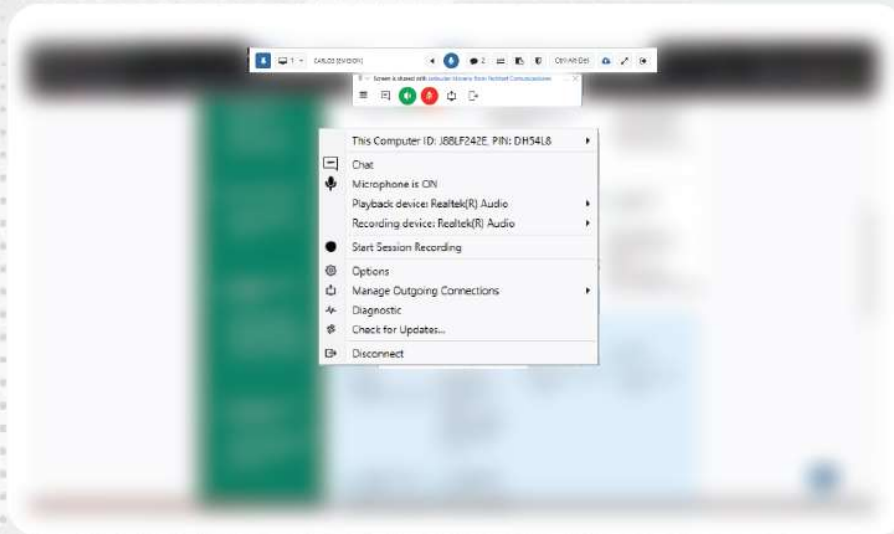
1

CARLOS [EVISION]

2

Ctrl-Alt-Del

Screen is shared with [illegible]

This Computer ID: J88LF242E, PIN: DH54L8

Chat

Microphone is ON

Playback device: Realtek(R) Audio

Recording device: Realtek(R) Audio

Start Session Recording

Options

Manage Outgoing Connections

Diagnostic

Check for Updates...

Disconnect